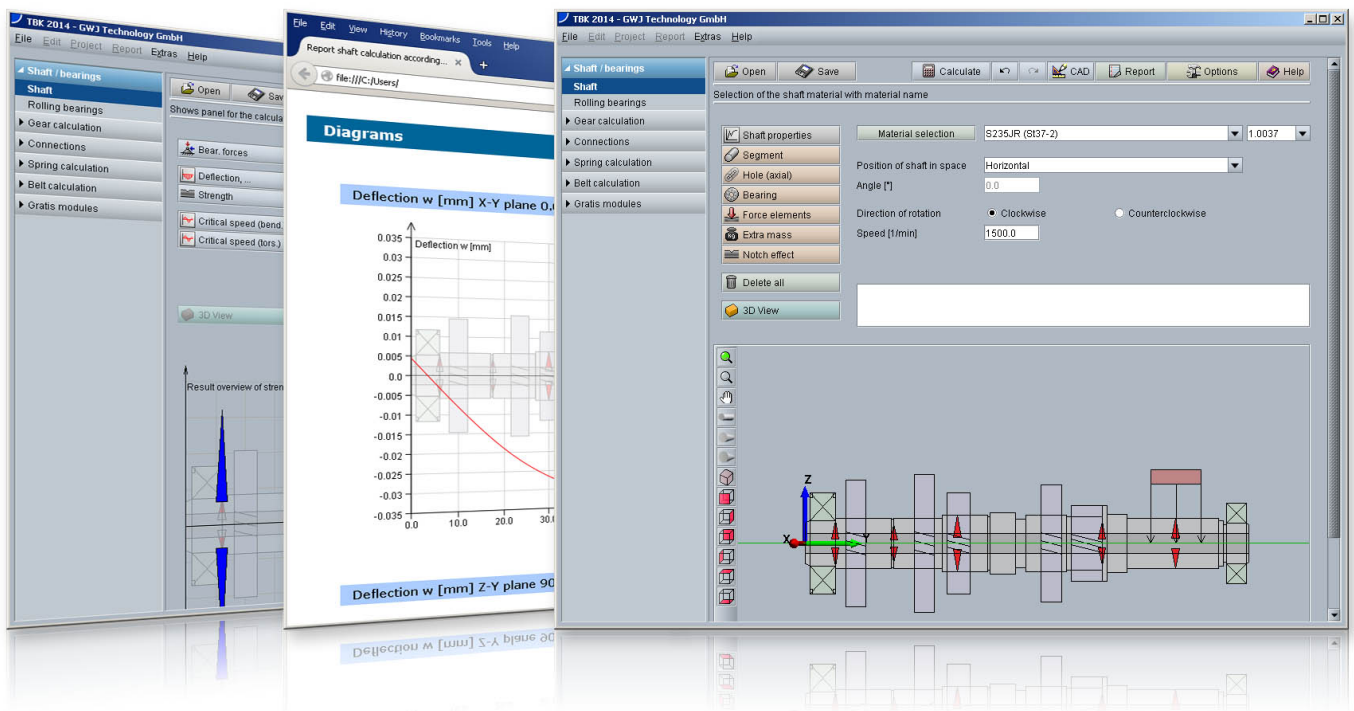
TBK 2014 - GWJ Technology GmbH
File Edit Project Report Extras Help
Shaft / bearings
Shaft
Rolling bearings
Gear calculation
Connections
Spring calculation
Belt calculation
Gratis modules
Open
Sav
Shows panel for the calcula
Bear. forces
Deflection, ...
Strength
Critical speed (bend.
Critical speed (tors.)
3D View
Result overview of stren

File Edit View History Bookmarks Tools Help
Report shaft calculation according...
file:///C:/Users/
Diagrams
Deflection w [mm] X-Y plane 0,0
Deflection w [mm]
0.035
0.03
0.025
0.02
0.015
0.01
0.005
0.0
-0.005
-0.01
-0.015
-0.02
-0.025
-0.03
-0.035
0.0
10.0
20.0
30.
Deflection w [mm] Z-Y plane 90

TBK 2014 - GWJ Technology GmbH
File Edit Project Report Extras Help
Shaft / bearings
Shaft
Rolling bearings
Gear calculation
Connections
Spring calculation
Belt calculation
Gratis modules
Open
Save
Calculate
CAD
Report
Options
Help
Selection of the shaft material with material name
Shaft properties
Segment
Hole (axial)
Bearing
Force elements
Extra mass
Notch effect
Delete all
3D View
Material selection
S235JR (St37-2)
1.0037
Position of shaft in space
Horizontal
Angle [°]
0.0
Direction of rotation
Clockwise
Counterclockwise
Speed [1/min]
1500.0
Z
X
Y